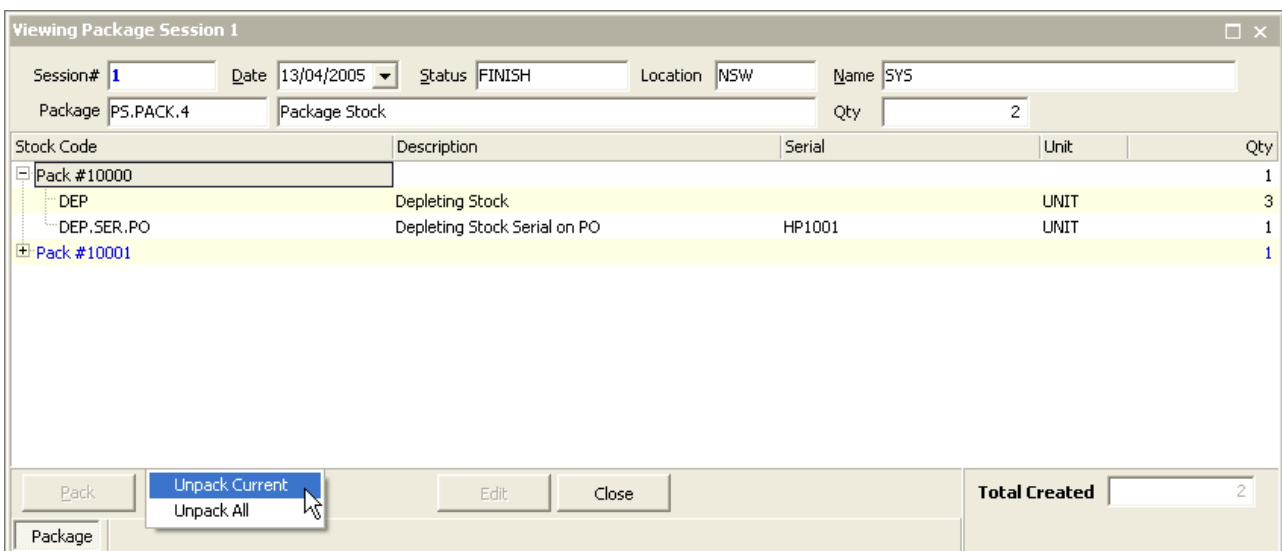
Viewing Package Session 1

Session# 1
Date 13/04/2005
Status FINISH
Location NSW
Name SYS
Package PS.PACK.4
Package Stock
Qty 2

| Stock Code | Description | Serial | Unit | Qty |
|---|---|---|---|---|
| Pack #10000 | | | | 1 |
| DEP | Depleting Stock | | UNIT | 3 |
| DEP.SER.PO | Depleting Stock Serial on PO | HP1001 | UNIT | 1 |
| Pack #10001 | | | | 1 |

Pack
Unpack Current
Unpack All
Edit
Close
Total Created 2
Package